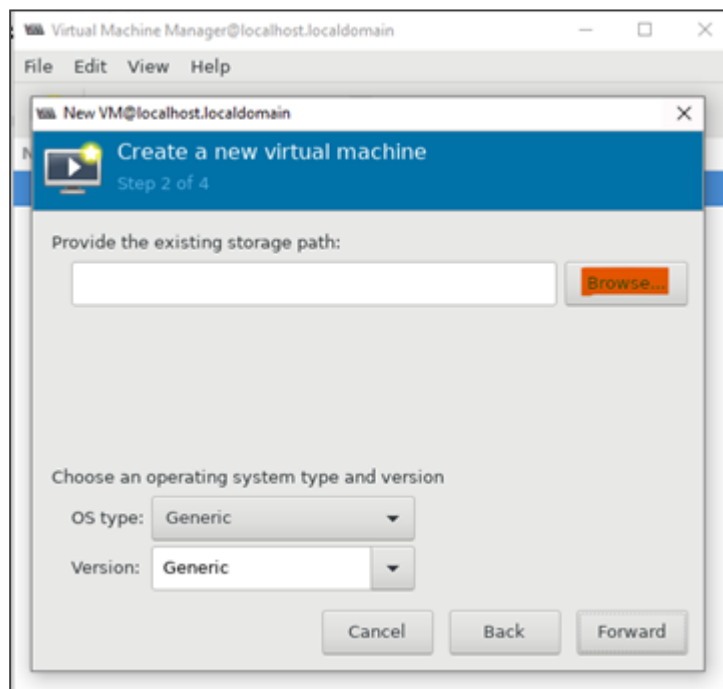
Virtual Machine Manager@localhost.localdomain

File Edit View Help

New VM@localhost.localdomain

Create a new virtual machine
Step 2 of 4

Provide the existing storage path:

Browse...

Choose an operating system type and version

OS type: Generic

Version: Generic

Cancel Back Forward